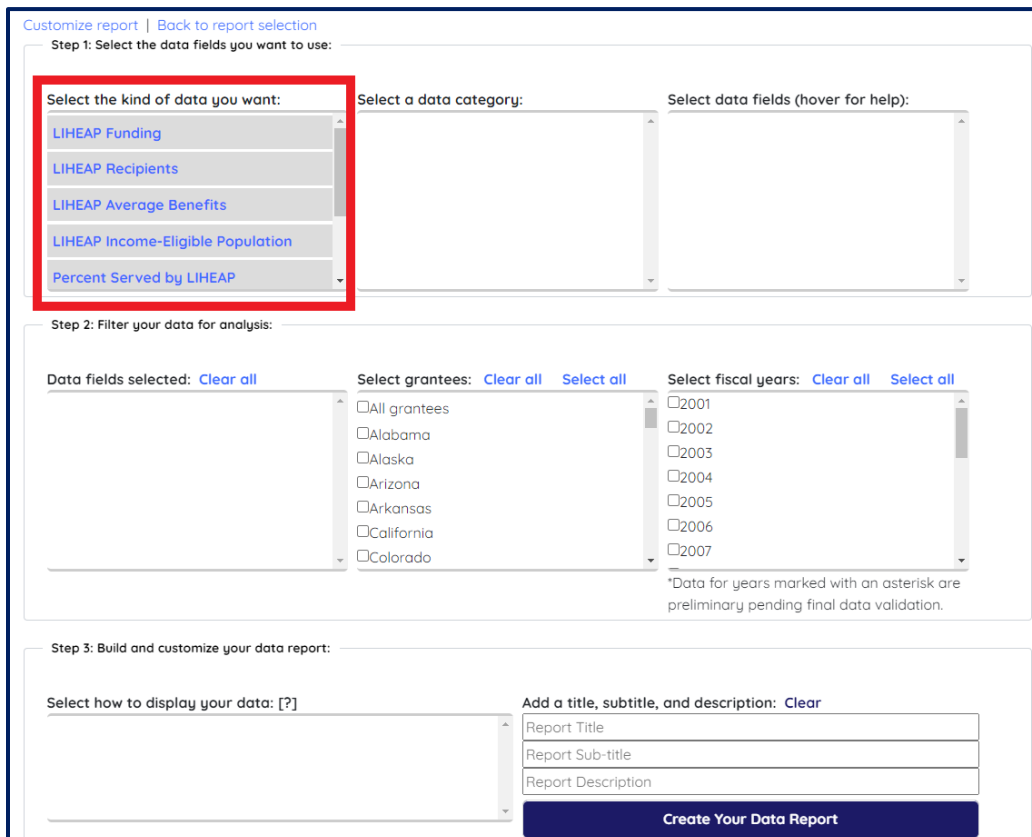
Customize report | Back to report selection

Step 1: Select the data fields you want to use:

Select the kind of data you want:

LIHEAP Funding

LIHEAP Recipients

LIHEAP Average Benefits

LIHEAP Income-Eligible Population

Percent Served by LIHEAP

Select a data category:

Select data fields (hover for help):

Step 2: Filter your data for analysis:

Data fields selected: Clear all

Select grantees: Clear all Select all

☐All grantees
☐Alabama
☐Alaska
☐Arizona
☐Arkansas
☐California
☐Colorado

Select fiscal years: Clear all Select all

☐2001
☐2002
☐2003
☐2004
☐2005
☐2006
☐2007

*Data for years marked with an asterisk are preliminary pending final data validation.

Step 3: Build and customize your data report:

Select how to display your data: [?]

Add a title, subtitle, and description: Clear

Report Title

Report Sub-title

Report Description

Create Your Data Report